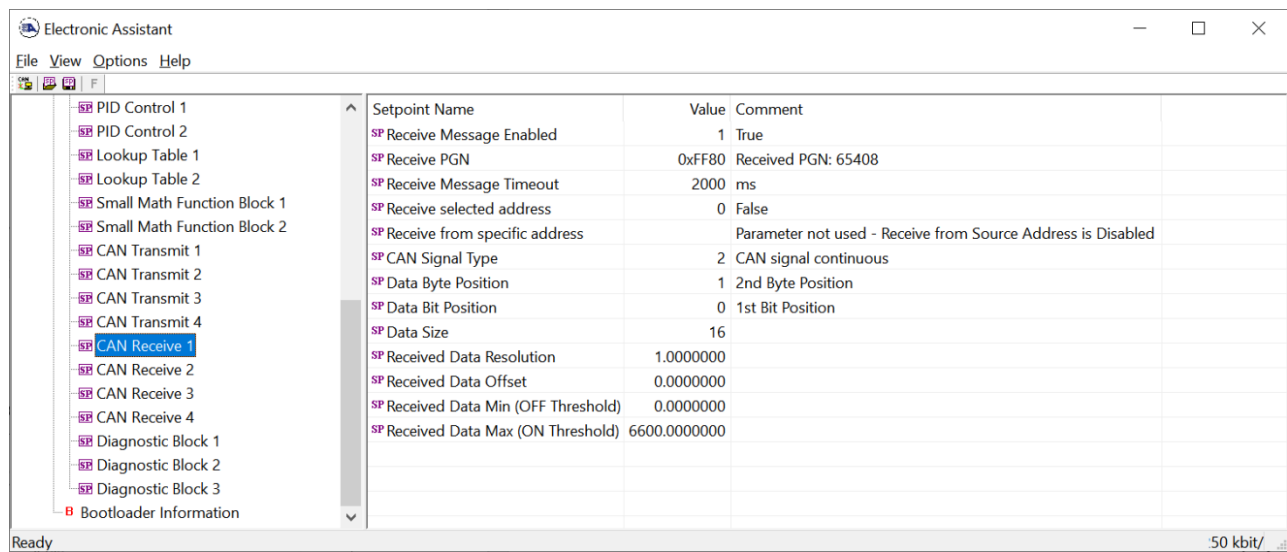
Electronic Assistant

File View Options Help

F

SP PID Control 1
SP PID Control 2
SP Lookup Table 1
SP Lookup Table 2
SP Small Math Function Block 1
SP Small Math Function Block 2
SP CAN Transmit 1
SP CAN Transmit 2
SP CAN Transmit 3
SP CAN Transmit 4
SP CAN Receive 1
SP CAN Receive 2
SP CAN Receive 3
SP CAN Receive 4
SP Diagnostic Block 1
SP Diagnostic Block 2
SP Diagnostic Block 3
B Bootloader Information

| Setpoint Name | Value | Comment |
|---|---|---|
| SP Receive Message Enabled | 1 | True |
| SP Receive PGN | 0xFF80 | Received PGN: 65408 |
| SP Receive Message Timeout | 2000 | ms |
| SP Receive selected address | 0 | False |
| SP Receive from specific address | | Parameter not used - Receive from Source Address is Disabled |
| SP CAN Signal Type | 2 | CAN signal continuous |
| SP Data Byte Position | 1 | 2nd Byte Position |
| SP Data Bit Position | 0 | 1st Bit Position |
| SP Data Size | 16 | |
| SP Received Data Resolution | 1.0000000 | |
| SP Received Data Offset | 0.0000000 | |
| SP Received Data Min (OFF Threshold) | 0.0000000 | |
| SP Received Data Max (ON Threshold) | 6600.0000000 | |

Ready

50 kbit/